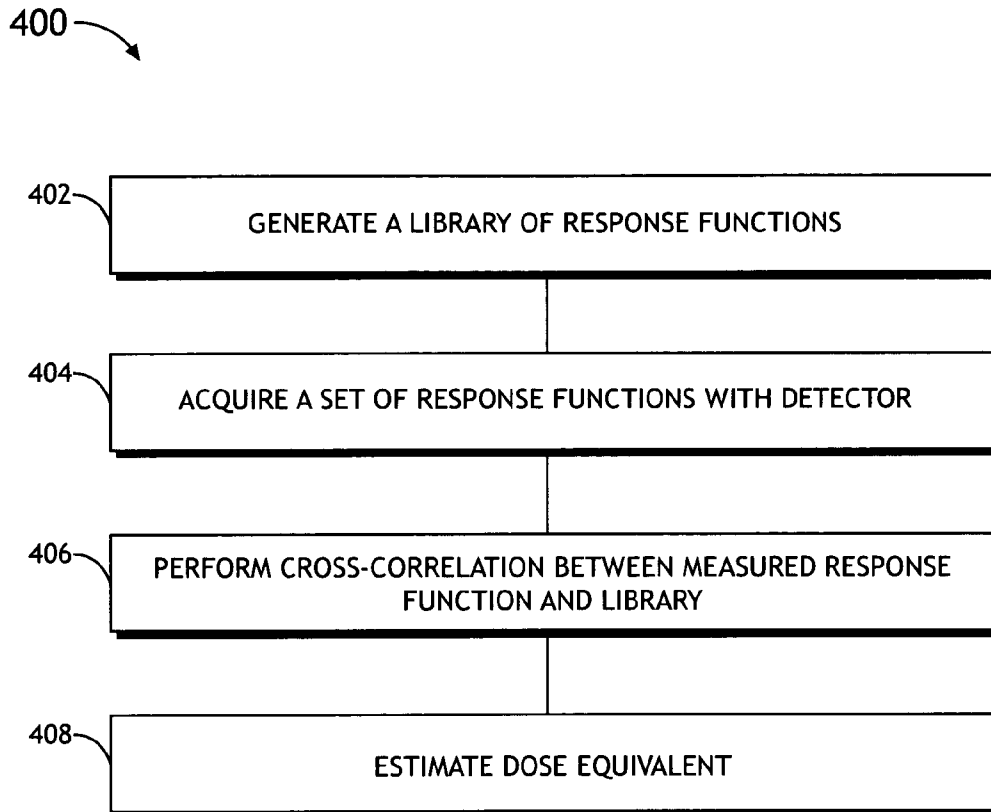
400

402
GENERATE A LIBRARY OF RESPONSE FUNCTIONS

404
ACQUIRE A SET OF RESPONSE FUNCTIONS WITH DETECTOR

406
PERFORM CROSS-CORRELATION BETWEEN MEASURED RESPONSE FUNCTION AND LIBRARY

408
ESTIMATE DOSE EQUIVALENT